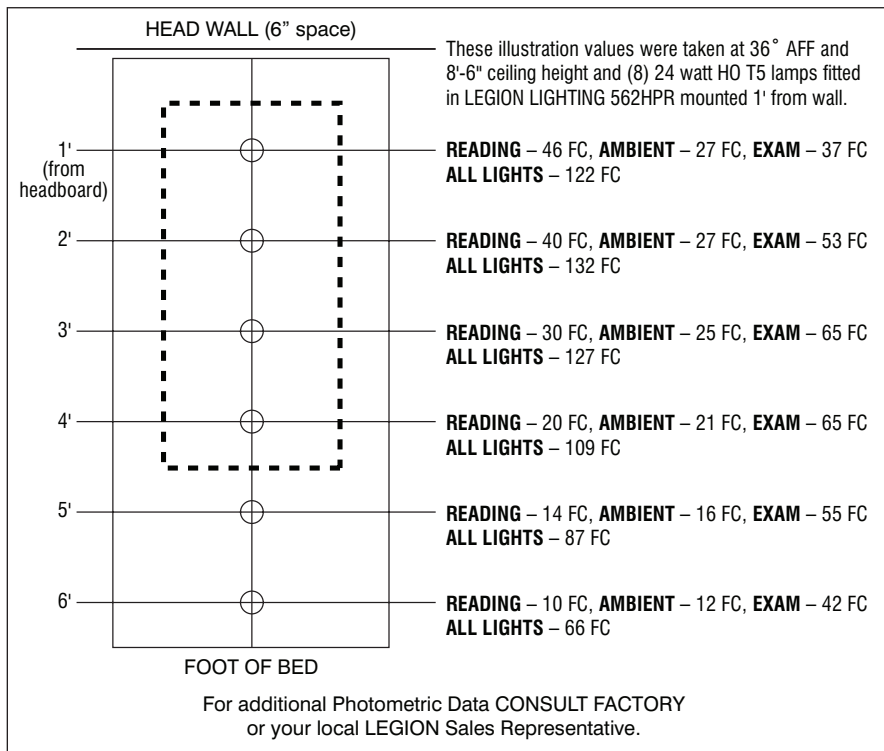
HEAD WALL (6” space)

These illustration values were taken at 36˚ AFF and 8'-6" ceiling height and (8) 24 watt HO T5 lamps fitted in LEGION LIGHTING 562HPR mounted 1' from wall.

1' (from headboard)

**READING** – 46 FC, **AMBIENT** – 27 FC, **EXAM** – 37 FC
**ALL LIGHTS** – 122 FC

2'

**READING** – 40 FC, **AMBIENT** – 27 FC, **EXAM** – 53 FC
**ALL LIGHTS** – 132 FC

3'

**READING** – 30 FC, **AMBIENT** – 25 FC, **EXAM** – 65 FC
**ALL LIGHTS** – 127 FC

4'

**READING** – 20 FC, **AMBIENT** – 21 FC, **EXAM** – 65 FC
**ALL LIGHTS** – 109 FC

5'

**READING** – 14 FC, **AMBIENT** – 16 FC, **EXAM** – 55 FC
**ALL LIGHTS** – 87 FC

6'

**READING** – 10 FC, **AMBIENT** – 12 FC, **EXAM** – 42 FC
**ALL LIGHTS** – 66 FC

FOOT OF BED

For additional Photometric Data CONSULT FACTORY or your local LEGION Sales Representative.